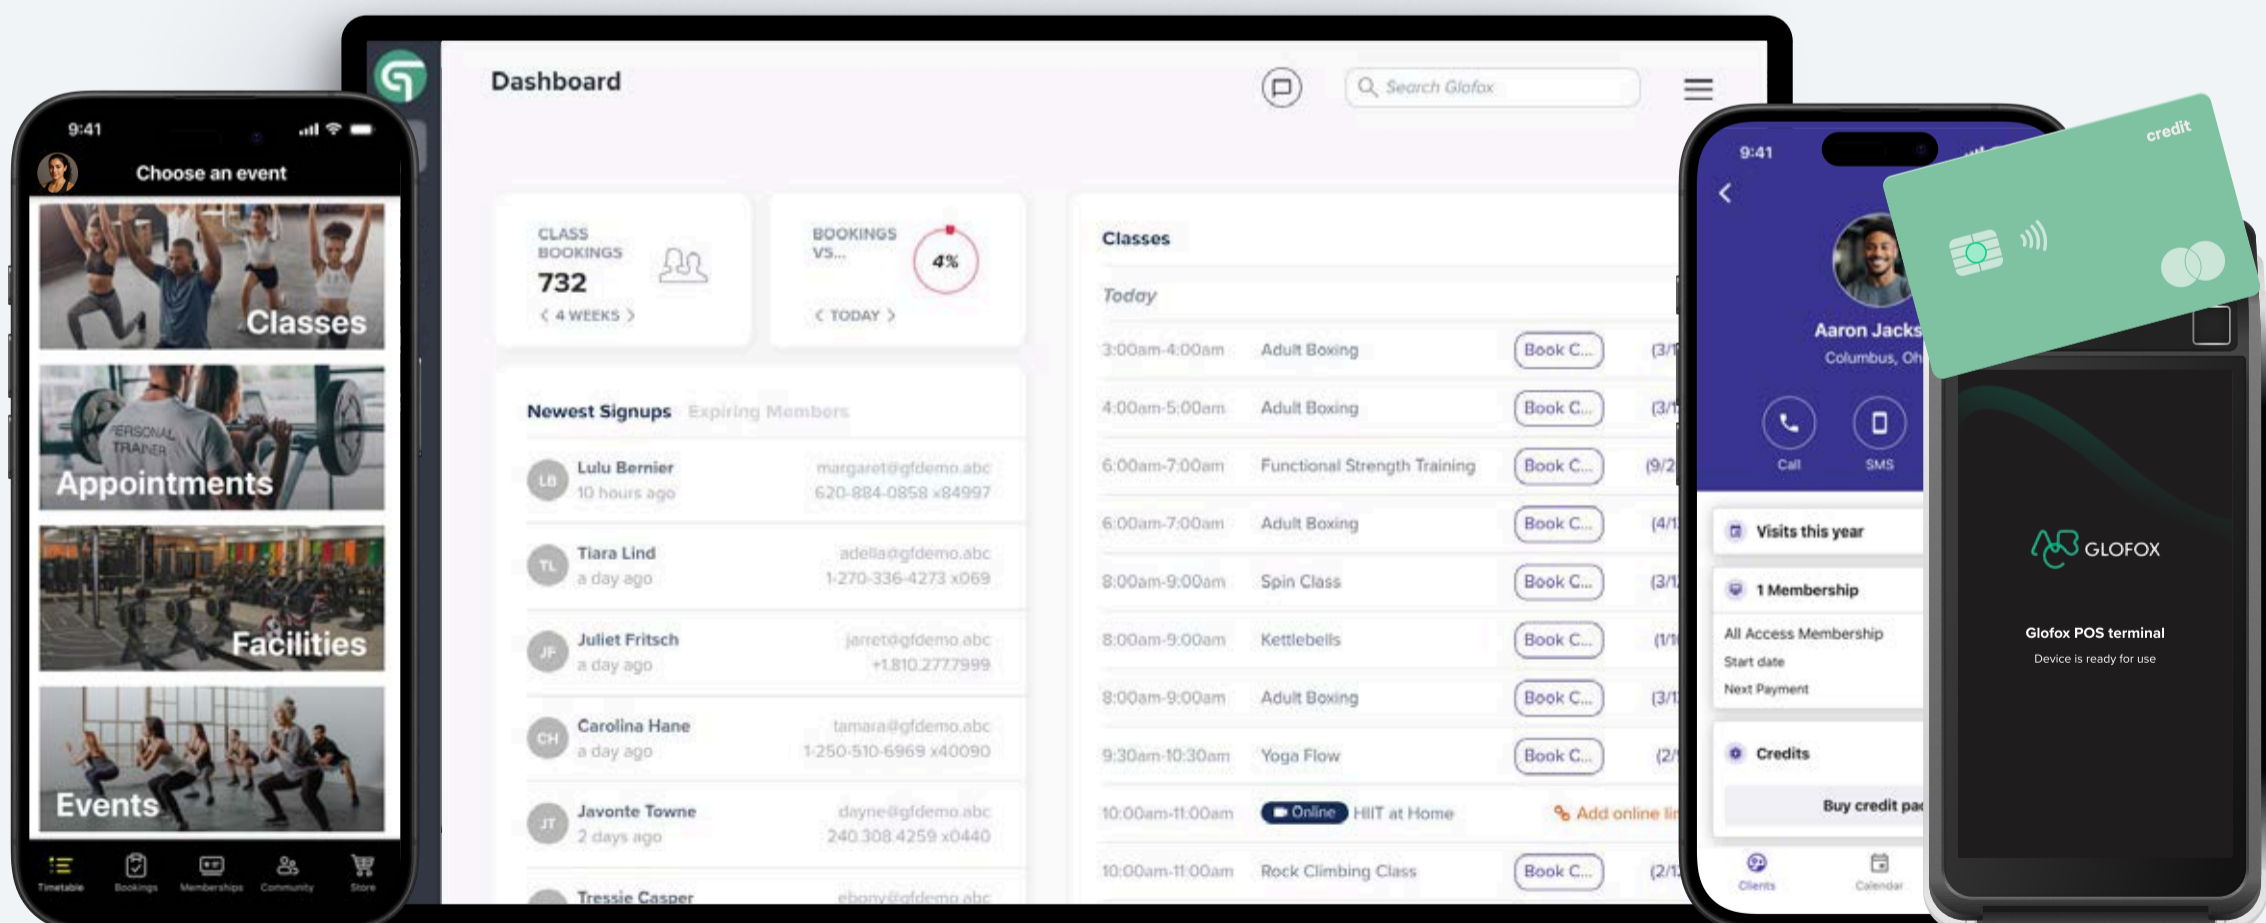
9:41

Choose an event

Classes

PERSONAL TRAINER

Appointments

Facilities

Events

Timetable Bookings Memberships Community Store

Dashboard

Search Glofox

CLASS BOOKINGS
732
< 4 WEEKS >

BOOKINGS VS...
4%
< TODAY >

Newest Signups Expiring Members

LB Lulu Bernier 10 hours ago margaret@gfdemo.abc 620-884-0858 x84997

TL Tiara Lind a day ago adella@gfdemo.abc 1-270-336-4273 x069

JF Juliet Fritsch a day ago jarret@gfdemo.abc +1.810.277.7999

CH Carolina Hane a day ago tamara@gfdemo.abc 1-250-510-6969 x40090

JT Javonte Towne 2 days ago dayne@gfdemo.abc 240.308.4259 x0440

Tressie Casper ebony@gfdemo.abc

Classes

Today

| 3:00am-4:00am | Adult Boxing | Book C... | (3/1 |
|---|---|---|---|
| 4:00am-5:00am | Adult Boxing | Book C... | (3/1 |
| 6:00am-7:00am | Functional Strength Training | Book C... | (9/2 |
| 6:00am-7:00am | Adult Boxing | Book C... | (4/1 |
| 8:00am-9:00am | Spin Class | Book C... | (3/1 |
| 8:00am-9:00am | Kettlebells | Book C... | (1/1 |
| 8:00am-9:00am | Adult Boxing | Book C... | (3/1 |
| 9:30am-10:30am | Yoga Flow | Book C... | (2/ |
| 10:00am-11:00am | Online HIIT at Home | Add online li | |
| 10:00am-11:00am | Rock Climbing Class | Book C... | (2/1 |

9:41

Aaron Jacks
Columbus, Oh

Call SMS

Visits this year

1 Membership

All Access Membership
Start date
Next Payment

Credits

Buy credit pa

Clients Calendar

credit

GLOFOX

Glofox POS terminal
Device is ready for use